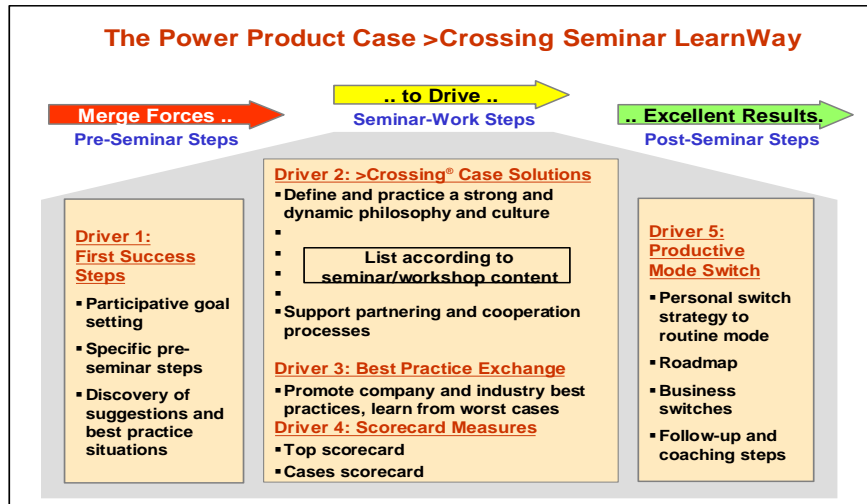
The Power Product Case >Crossing Seminar LearnWay

Merge Forces ..
Pre-Seminar Steps

.. to Drive ..
Seminar-Work Steps

.. Excellent Results.
Post-Seminar Steps

Driver 1:
First Success Steps
▪ Participative goal setting
▪ Specific pre-seminar steps
▪ Discovery of suggestions and best practice situations

Driver 2: >Crossing® Case Solutions
▪ Define and practice a strong and dynamic philosophy and culture
▪
▪
▪
▪
List according to seminar/workshop content
▪ Support partnering and cooperation processes

Driver 3: Best Practice Exchange
▪ Promote company and industry best practices, learn from worst cases

Driver 4: Scorecard Measures
▪ Top scorecard
▪ Cases scorecard

Driver 5:
Productive Mode Switch
▪ Personal switch strategy to routine mode
▪ Roadmap
▪ Business switches
▪ Follow-up and coaching steps